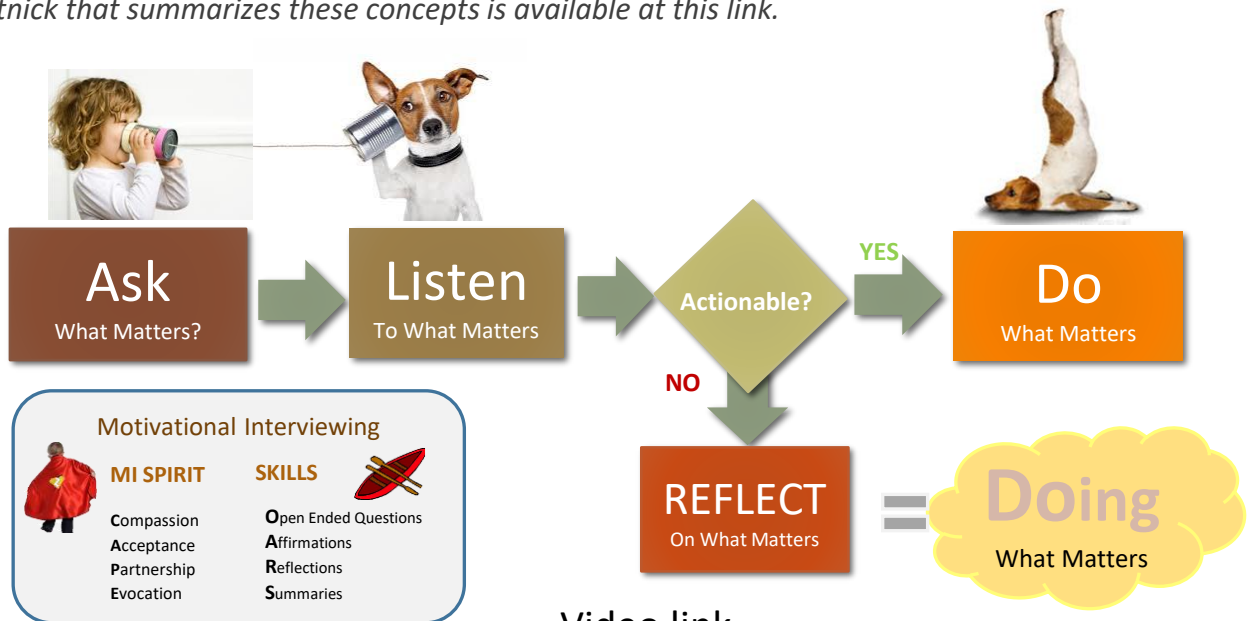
tnick that summarizes these concepts is available at this link.

Ask
What Matters?

Listen
To What Matters

Actionable?

YES

Do
What Matters

NO

REFLECT
On What Matters

=

Doing
What Matters

Motivational Interviewing

MI SPIRIT
Compassion
Acceptance
Partnership
Evocation

SKILLS
Open Ended Questions
Affirmations
Reflections
Summaries

Video link